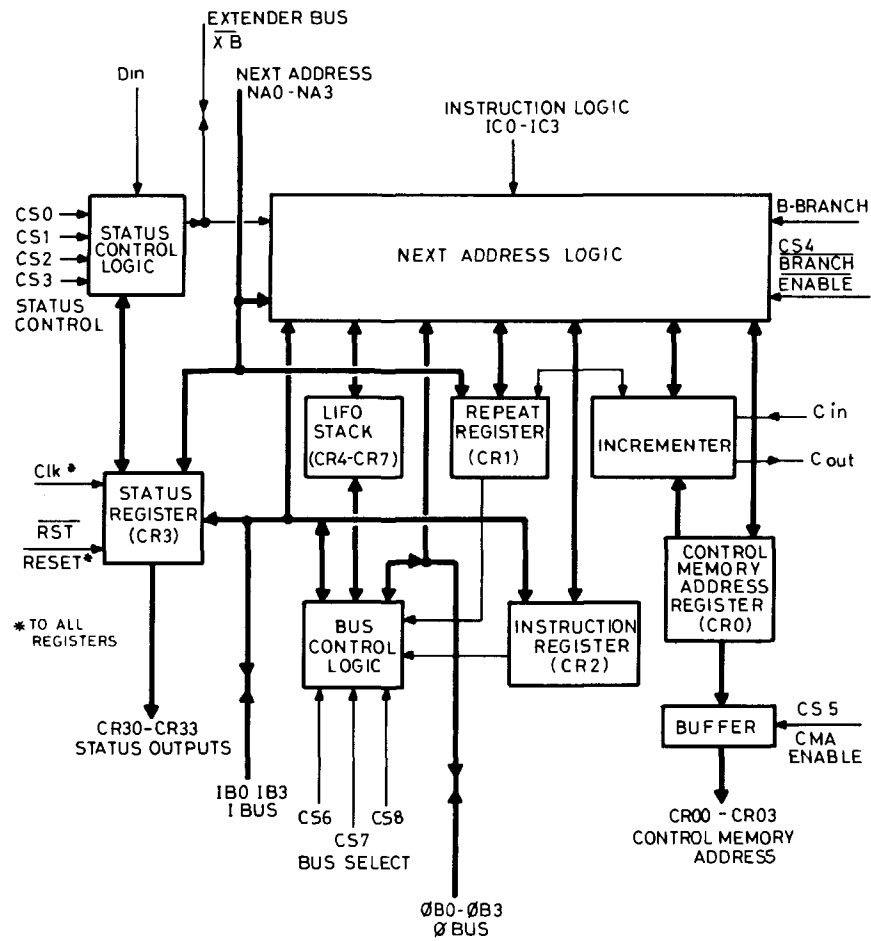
EXTENDER BUS
$\overline{XB}$

Din

NEXT ADDRESS
NA0-NA3

INSTRUCTION LOGIC
IC0-IC3

CS0
CS1
CS2
CS3
STATUS CONTROL

STATUS CONTROL LOGIC

NEXT ADDRESS LOGIC

B-BRANCH

$\overline{CS4}$
$\overline{BRANCH}$
$\overline{ENABLE}$

LIFO STACK (CR4-CR7)

REPEAT REGISTER (CR1)

INCREMENTER

C in

C out

Clk*

$\overline{RST}$
$\overline{RESET}$*

STATUS REGISTER (CR3)

* TO ALL REGISTERS

CONTROL MEMORY ADDRESS REGISTER (CR0)

BUS CONTROL LOGIC

INSTRUCTION REGISTER (CR2)

BUFFER

CS5
CMA
ENABLE

CR30-CR33
STATUS OUTPUTS

IB0 IB3
I BUS

CS6
CS7
CS8
BUS SELECT

CR00 - CR03
CONTROL MEMORY
ADDRESS

ØB0-ØB3
Ø BUS